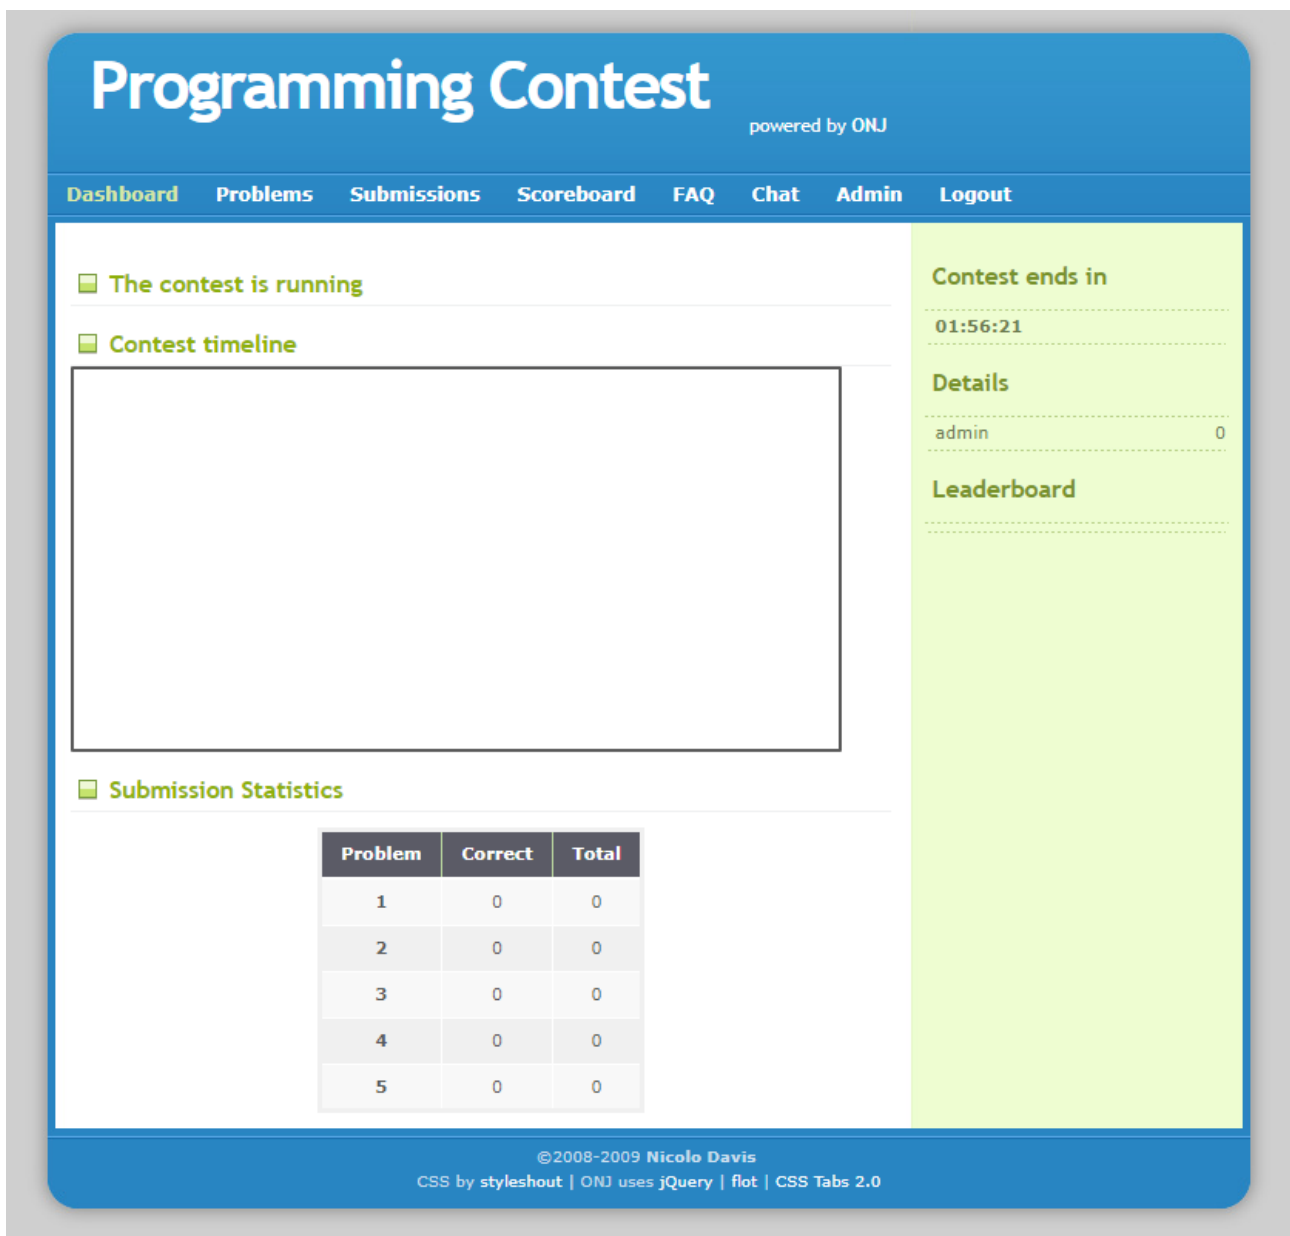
Programming Contest

powered by ONJ

Dashboard Problems Submissions Scoreboard FAQ Chat Admin Logout

The contest is running

Contest timeline

Submission Statistics

| Problem | Correct | Total |
|---|---|---|
| 1 | 0 | 0 |
| 2 | 0 | 0 |
| 3 | 0 | 0 |
| 4 | 0 | 0 |
| 5 | 0 | 0 |

Contest ends in

01:56:21

Details

admin 0

Leaderboard

©2008-2009 Nicolo Davis
CSS by styleshout | ONJ uses jQuery | flot | CSS Tabs 2.0